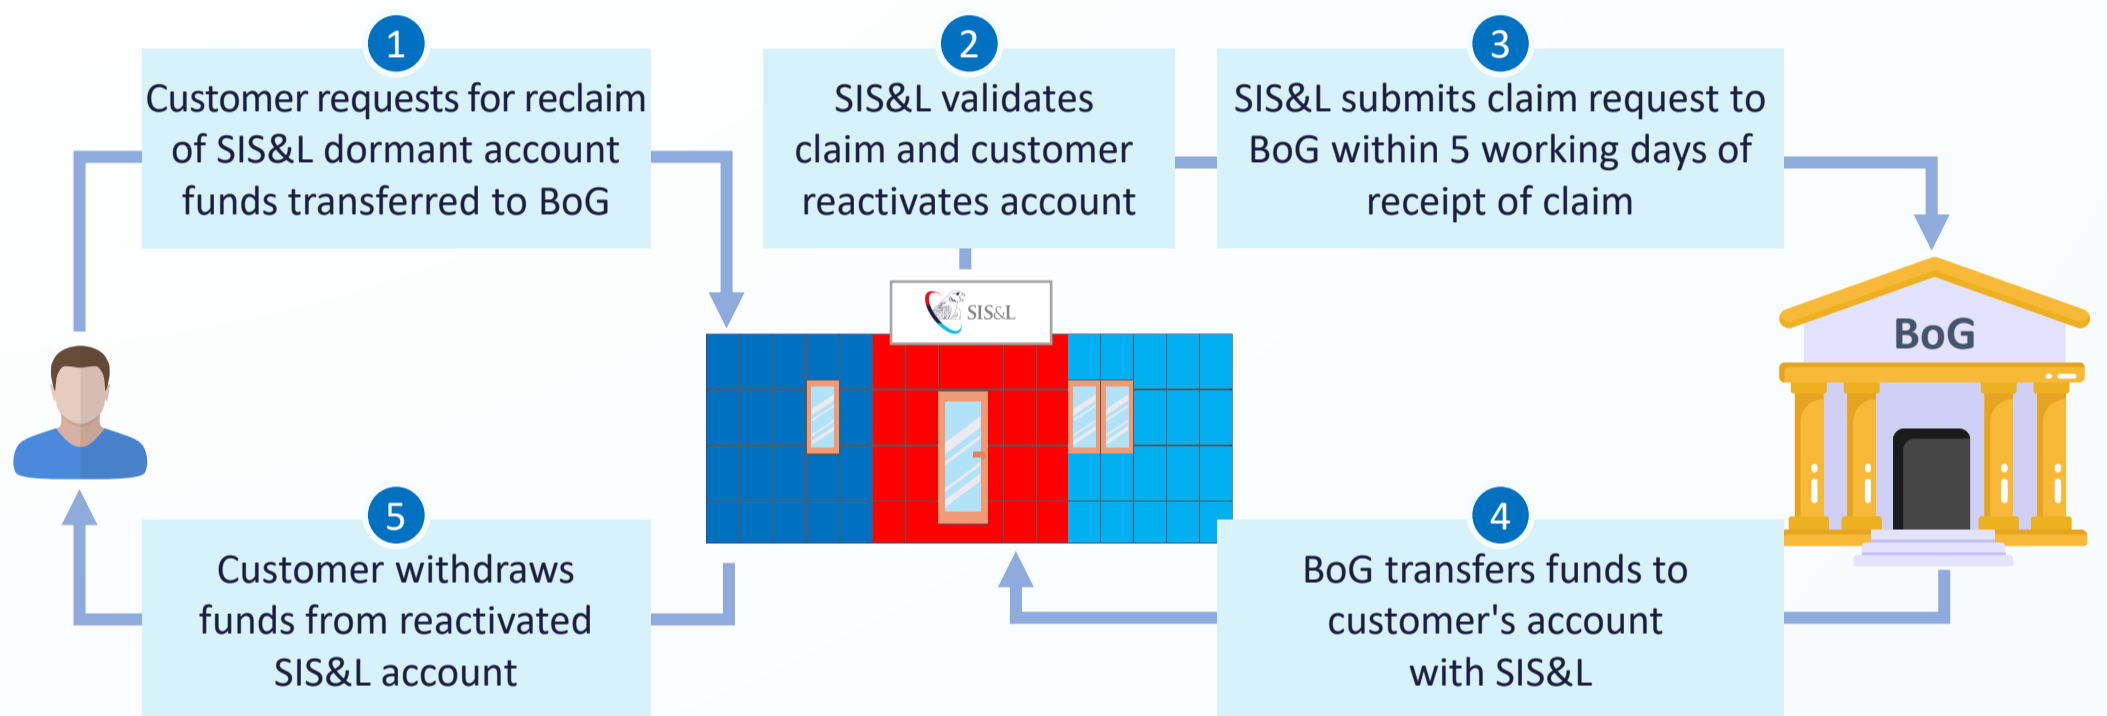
1

Customer requests for reclaim of SIS&L dormant account funds transferred to BoG

2

SIS&L validates claim and customer reactivates account

3

SIS&L submits claim request to BoG within 5 working days of receipt of claim

SIS&L

BoG

5

Customer withdraws funds from reactivated SIS&L account

4

BoG transfers funds to customer's account with SIS&L